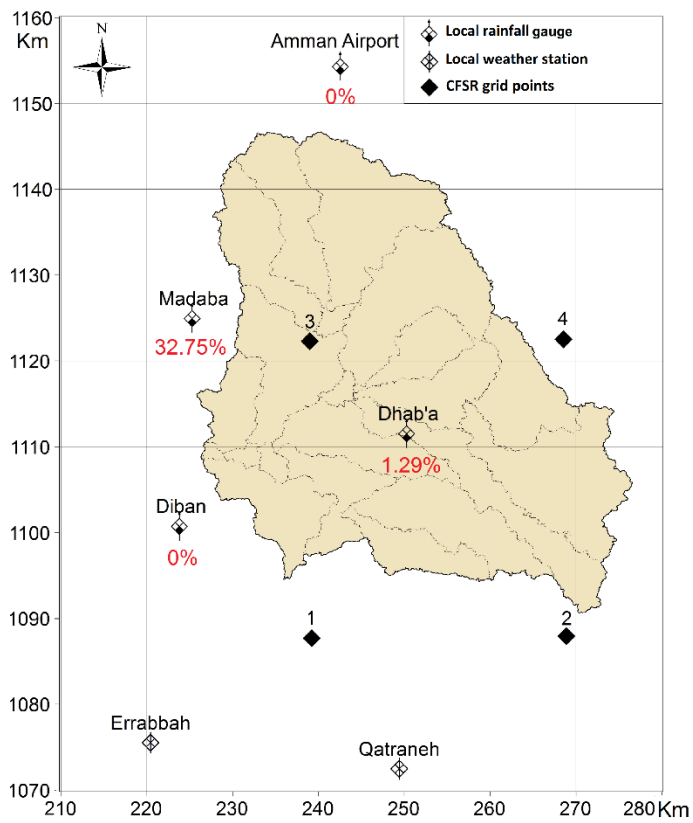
1160
Km
N
Amman Airport
0%
Local rainfall gauge
Local weather station
CFSR grid points
1150
1140
1130
Madaba
32.75%
3
4
1120
Dhab'a
1.29%
1110
Diban
0%
1100
1090
1
2
1080
Errabbah
Qatraneh
1070
210
220
230
240
250
260
270
280
Km